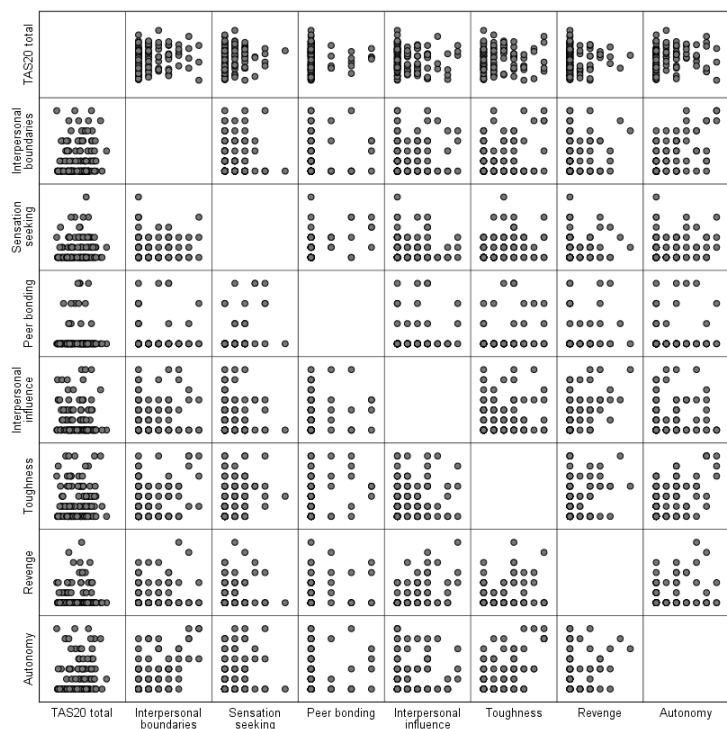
TAS20 total
Interpersonal boundaries
Sensation seeking
Peer bonding
Interpersonal influence
Toughness
Revenge
Autonomy

TAS20 total
Interpersonal boundaries
Sensation seeking
Peer bonding
Interpersonal influence
Toughness
Revenge
Autonomy